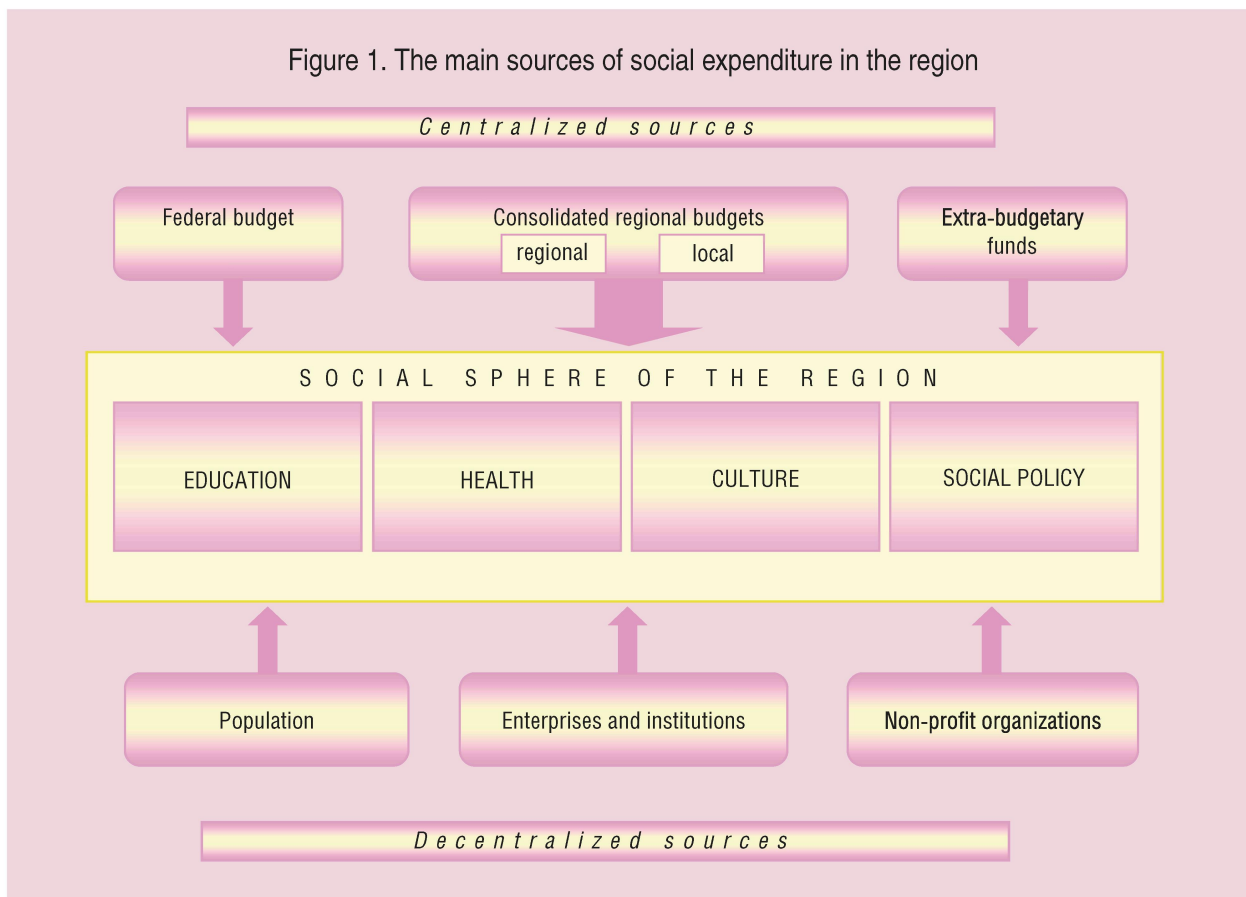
Figure 1. The main sources of social expenditure in the region

Centralized sources

Federal budget

Consolidated regional budgets

regional

local

Extra-budgetary funds

SOCIAL SPHERE OF THE REGION

EDUCATION

HEALTH

CULTURE

SOCIAL POLICY

Population

Enterprises and institutions

Non-profit organizations

Decentralized sources